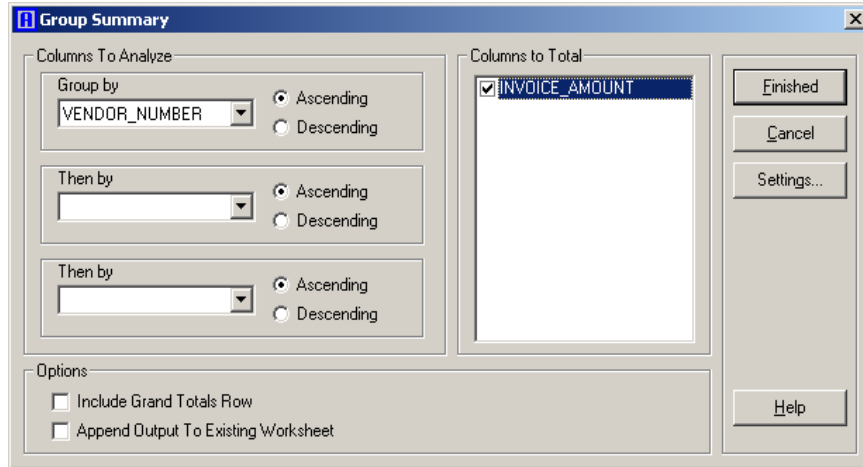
Group Summary

Columns To Analyze

Group by
VENDOR_NUMBER
Ascending
Descending

Then by
Ascending
Descending

Then by
Ascending
Descending

Columns to Total
INVOICE_AMOUNT

Finished
Cancel
Settings...

Options
Include Grand Totals Row
Append Output To Existing Worksheet

Help